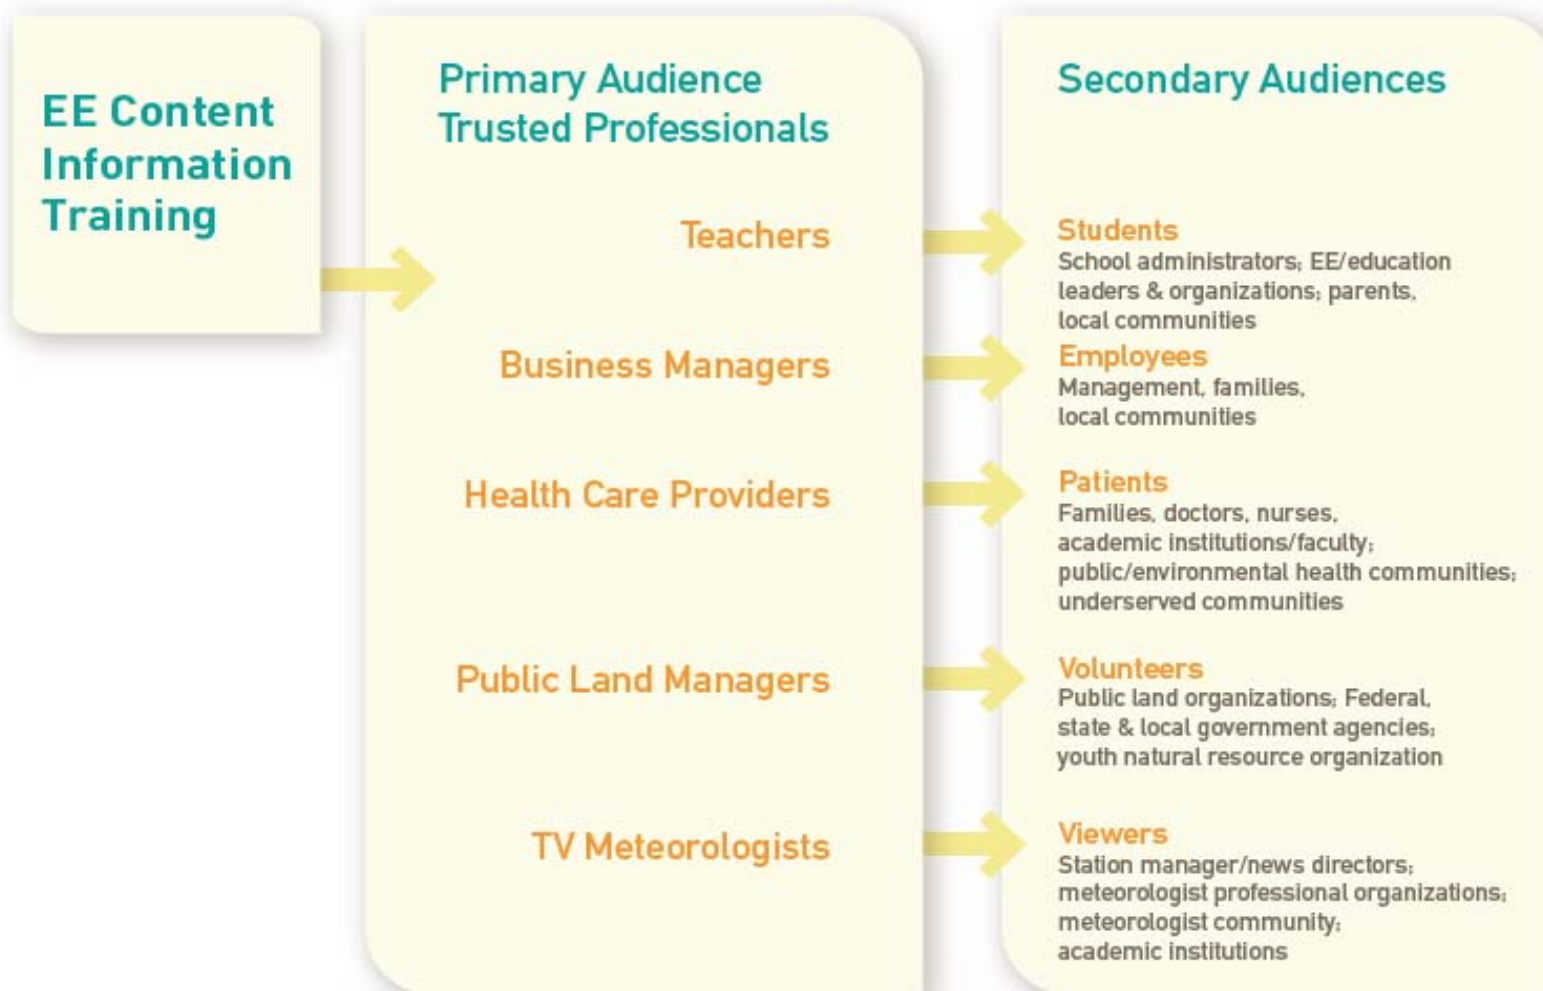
EE Content
Information
Training

Primary Audience
Trusted Professionals

Teachers

Business Managers

Health Care Providers

Public Land Managers

TV Meteorologists

Secondary Audiences

Students
School administrators; EE/education leaders & organizations; parents, local communities

Employees
Management, families, local communities

Patients
Families, doctors, nurses, academic institutions/faculty; public/environmental health communities; underserved communities

Volunteers
Public land organizations; Federal, state & local government agencies; youth natural resource organization

Viewers
Station manager/news directors; meteorologist professional organizations; meteorologist community; academic institutions